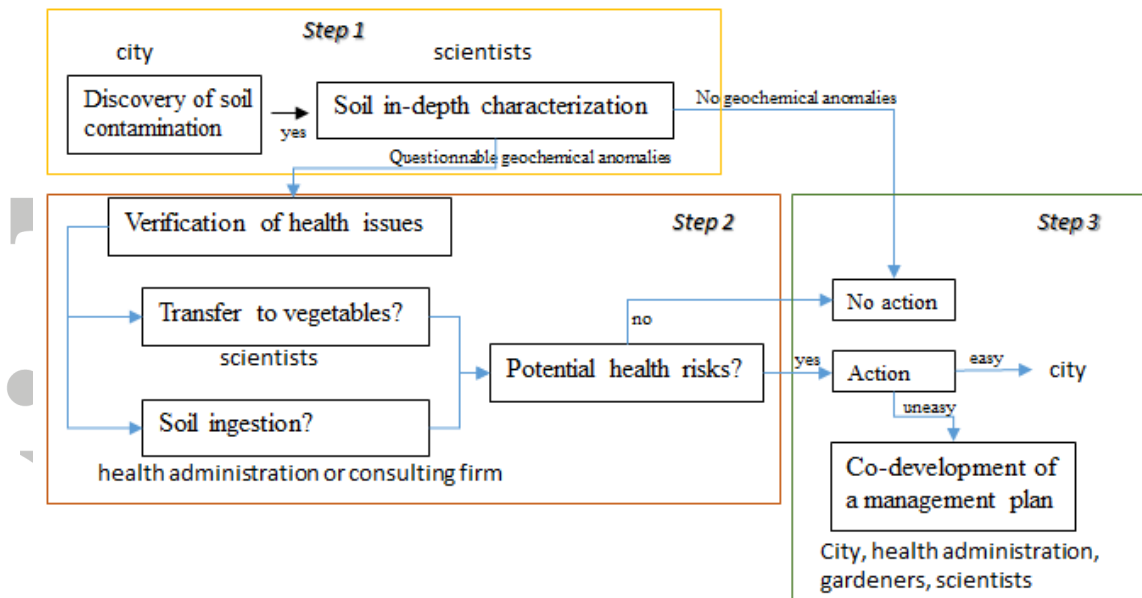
Step 1

city

scientists

Discovery of soil contamination

yes

Soil in-depth characterization

No geochemical anomalies

Questionnable geochemical anomalies

Verification of health issues

Step 2

Step 3

Transfer to vegetables?

scientists

no

No action

Potential health risks?

yes

Action

easy

city

uneasy

Soil ingestion?

health administration or consulting firm

Co-development of a management plan

City, health administration, gardeners, scientists